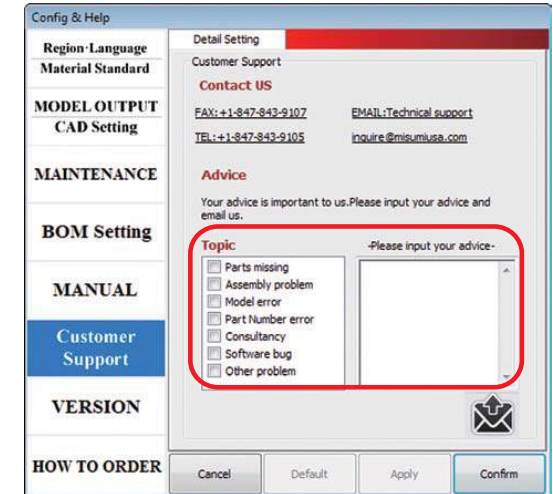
Config & Help

Region·Language
Material Standard

MODEL OUTPUT
CAD Setting

MAINTENANCE

BOM Setting

MANUAL

Customer Support

VERSION

HOW TO ORDER

Detail Setting

Customer Support

Contact US

FAX:+1-847-843-9107

EMAIL:Technical support

TEL:+1-847-843-9105

inquire@misumiusa.com

Advice

Your advice is important to us.Please input your advice and email us.

Topic

Parts missing
Assembly problem
Model error
Part Number error
Consultancy
Software bug
Other problem

-Please input your advice-

Cancel

Default

Apply

Confirm